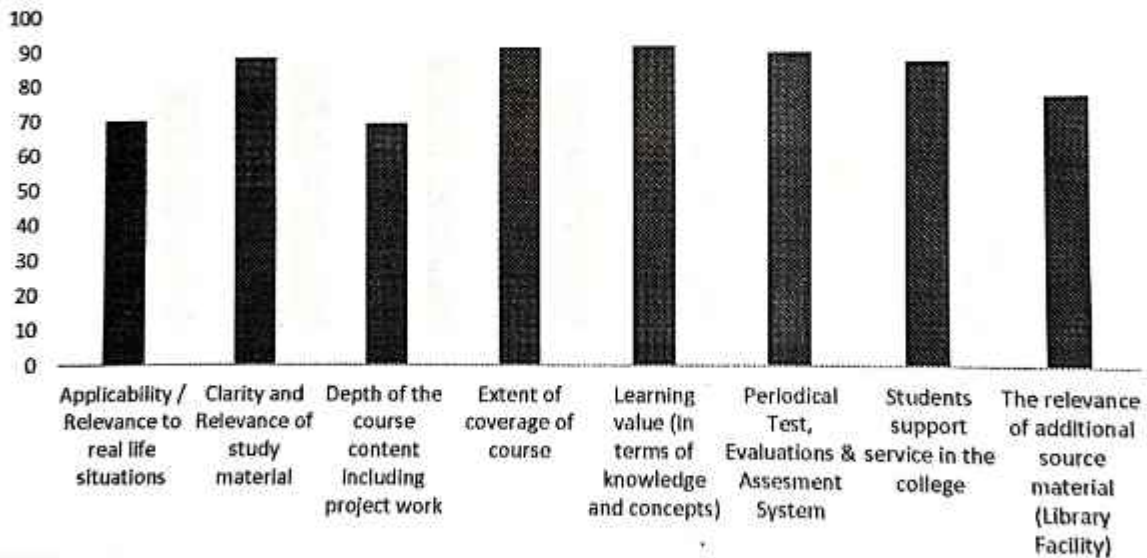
100
90
80
70
60
50
40
30
20
10
0

Applicability / Relevance to real life situations

Clarity and Relevance of study material

Depth of the course content including project work

Extent of coverage of course

Learning value (in terms of knowledge and concepts)

Periodical Test, Evaluations & Assesment System

Students support service in the college

The relevance of additional source material (Library Facility)